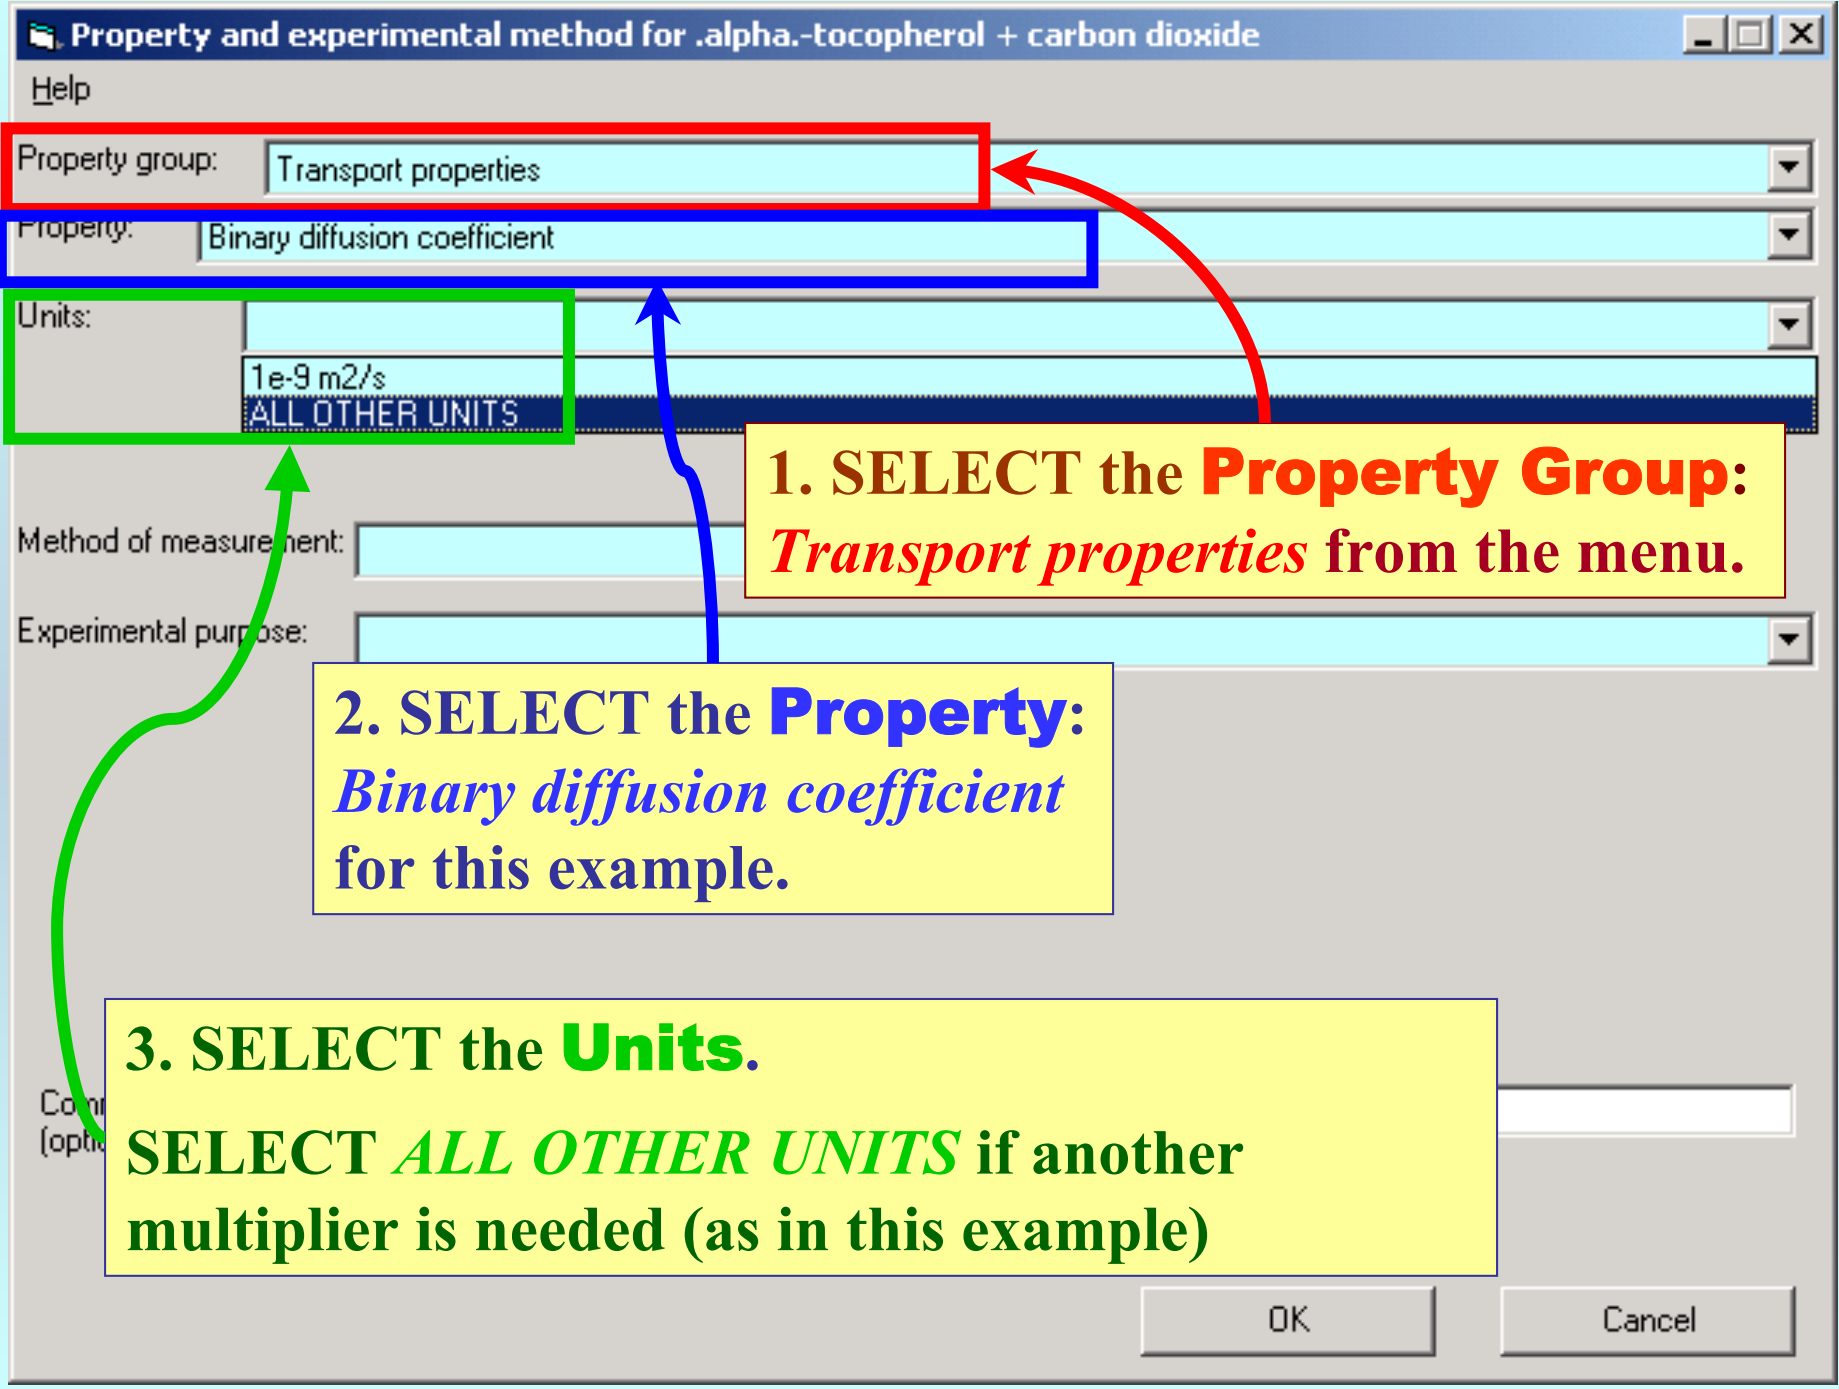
Property and experimental method for .alpha.-tocopherol + carbon dioxide

Help

Property group: Transport properties

Property: Binary diffusion coefficient

Units:

1e-9 m2/s

ALL OTHER UNITS

Method of measurement:

Experimental purpose:

Co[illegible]
(opti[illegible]

1. SELECT the Property Group: Transport properties from the menu.

2. SELECT the Property: Binary diffusion coefficient for this example.

3. SELECT the Units.

SELECT ALL OTHER UNITS if another multiplier is needed (as in this example)

OK

Cancel